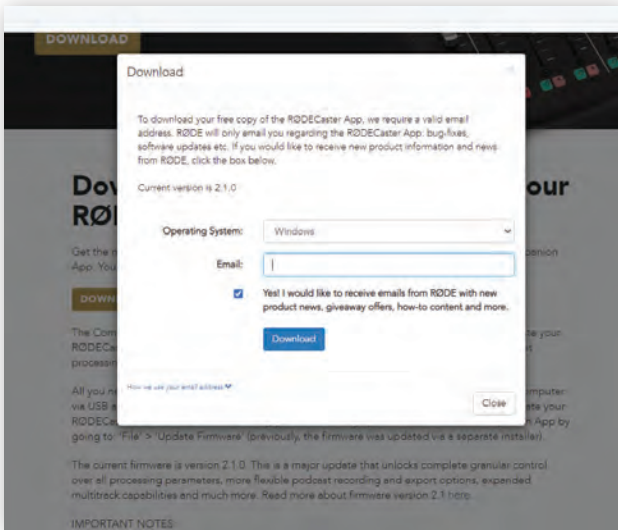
DOWNLOAD

Download

To download your free copy of the RØDECaster App, we require a valid email address. RØDE will only email you regarding the RØDECaster App: bug-fixes, software updates etc. If you would like to receive new product information and news from RØDE, click the box below.

Current version is 2.1.0

Operating System: Windows

Email:

Yes! I would like to receive emails from RØDE with new product news, giveaway offers, how-to content and more.

Download

How we use your email address

Close

Dov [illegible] our RØ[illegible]

Get the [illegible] panion App. You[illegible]

DOWN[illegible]

The Com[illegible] e your RØDECa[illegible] processi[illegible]

All you n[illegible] mputer via USB a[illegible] ate your RØDECa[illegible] n App by going to "File" > "Update Firmware" (previously, the firmware was updated via a separate installer).

The current firmware is version 2.1.0. This is a major update that unlocks complete granular control over all processing parameters, more flexible podcast recording and export options, expanded multitrack capabilities and much more. Read more about firmware version 2.1 here.

IMPORTANT NOTES